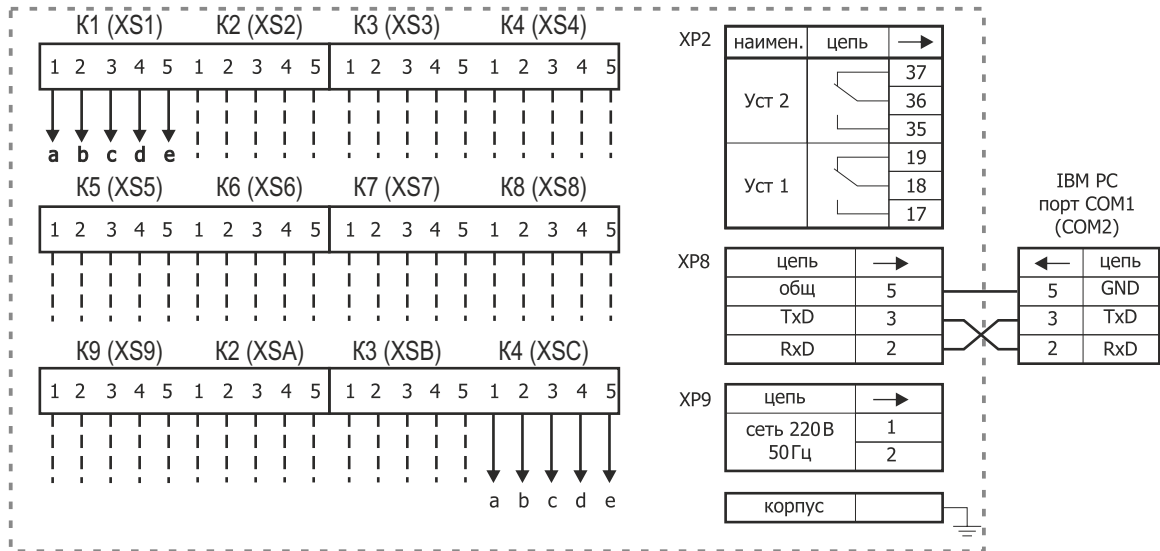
K1 (XS1) K2 (XS2) K3 (XS3) K4 (XS4)

| 1 | 2 | 3 | 4 | 5 | 1 | 2 | 3 | 4 | 5 | 1 | 2 | 3 | 4 | 5 | 1 | 2 | 3 | 4 | 5 |
|---|---|---|---|---|---|---|---|---|---|---|---|---|---|---|---|---|---|---|---|

a b c d e

K5 (XS5) K6 (XS6) K7 (XS7) K8 (XS8)

| 1 | 2 | 3 | 4 | 5 | 1 | 2 | 3 | 4 | 5 | 1 | 2 | 3 | 4 | 5 | 1 | 2 | 3 | 4 | 5 |
|---|---|---|---|---|---|---|---|---|---|---|---|---|---|---|---|---|---|---|---|

K9 (XS9) K2 (XSA) K3 (XSB) K4 (XSC)

| 1 | 2 | 3 | 4 | 5 | 1 | 2 | 3 | 4 | 5 | 1 | 2 | 3 | 4 | 5 | 1 | 2 | 3 | 4 | 5 |
|---|---|---|---|---|---|---|---|---|---|---|---|---|---|---|---|---|---|---|---|

a b c d e

XP2

| наимен. | цепь | → |
|---|---|---|
| Уст 2 | | 37 |
| | | 36 |
| | | 35 |
| Уст 1 | | 19 |
| | | 18 |
| | | 17 |

XP8

| цепь | → |
|---|---|
| общ | 5 |
| TxD | 3 |
| RxD | 2 |

IBM PC
порт COM1
(COM2)

| ← | цепь |
|---|---|
| 5 | GND |
| 3 | TxD |
| 2 | RxD |

XP9

| цепь | → |
|---|---|
| сеть 220В 50Гц | 1 |
| | 2 |

| корпус | |
|---|---|